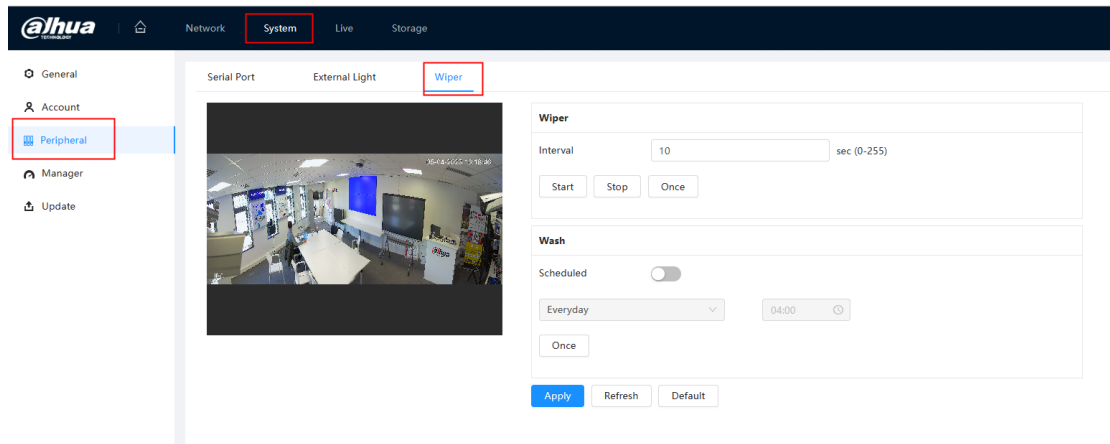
alhua TECHNOLOGY

Network System Live Storage

General
Account
Peripheral
Manager
Update

Serial Port External Light Wiper

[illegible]

Wiper
Interval 10 sec (0-255)
Start Stop Once

Wash
Scheduled
Everyday 04:00
Once

Apply Refresh Default